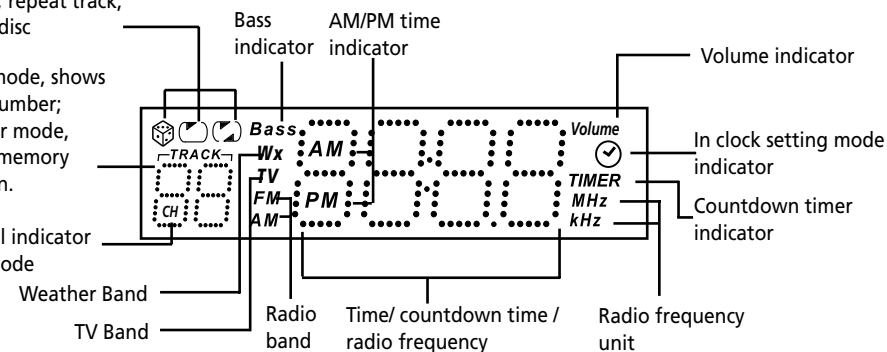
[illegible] repeat track, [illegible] disc

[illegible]mode, shows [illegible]umber; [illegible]r mode, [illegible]memory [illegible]n.

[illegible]l indicator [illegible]ode

Bass indicator

AM/PM time indicator

Volume indicator

Bass

Volume

TRACK

Wx

TV

FM

AM

CH

AM

PM

TIMER

MHz

kHz

In clock setting mode indicator

Countdown timer indicator

Weather Band

TV Band

Radio band

Time/ countdown time / radio frequency

Radio frequency unit